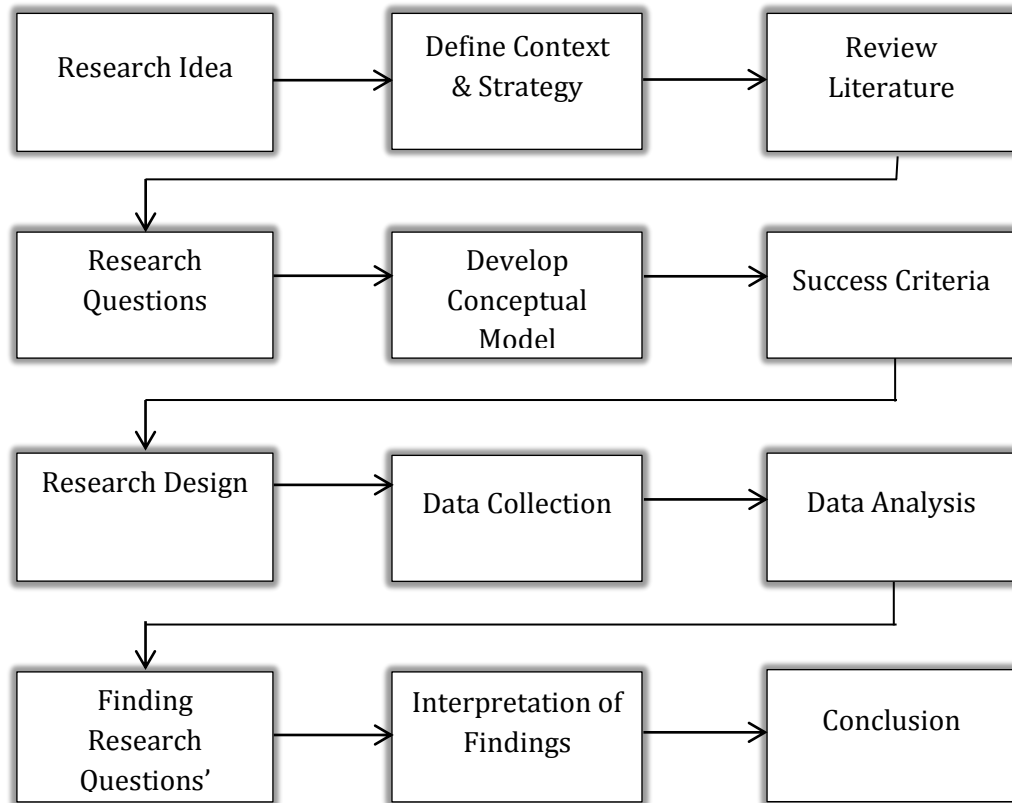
Research Idea

Define Context & Strategy

Review Literature

Research Questions

Develop Conceptual Model

Success Criteria

Research Design

Data Collection

Data Analysis

Finding Research Questions'

Interpretation of Findings

Conclusion